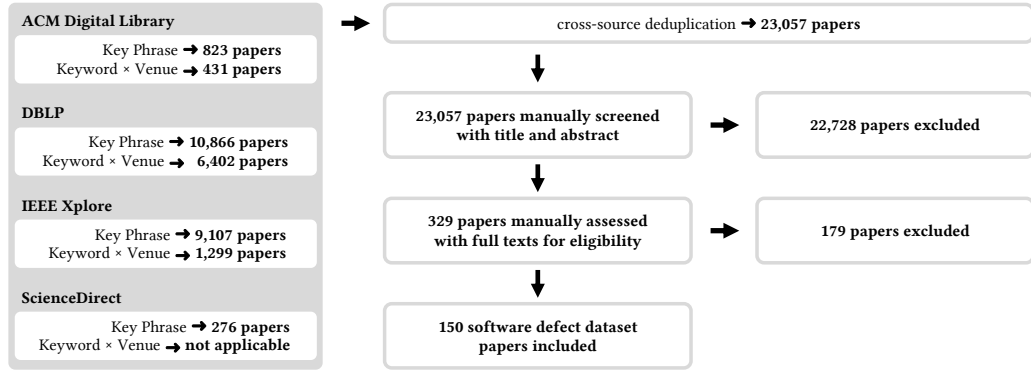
ACM Digital Library

Key Phrase → 823 papers
Keyword × Venue → 431 papers

DBLP

Key Phrase → 10,866 papers
Keyword × Venue → 6,402 papers

IEEE Xplore

Key Phrase → 9,107 papers
Keyword × Venue → 1,299 papers

ScienceDirect

Key Phrase → 276 papers
Keyword × Venue → not applicable

cross-source deduplication → 23,057 papers

23,057 papers manually screened with title and abstract

22,728 papers excluded

329 papers manually assessed with full texts for eligibility

179 papers excluded

150 software defect dataset papers included